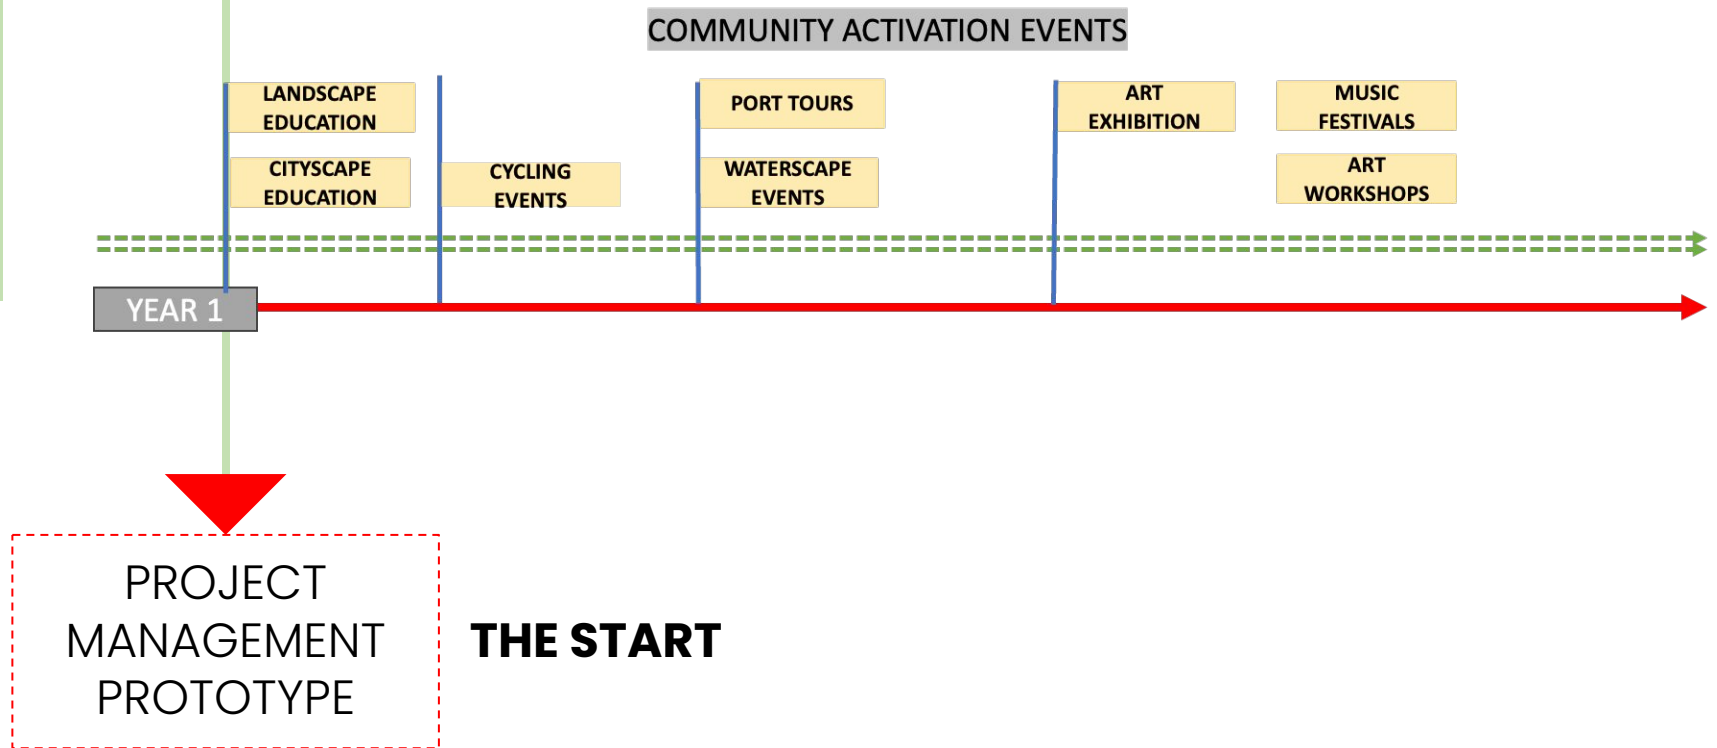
COMMUNITY ACTIVATION EVENTS

LANDSCAPE EDUCATION

CITYSCAPE EDUCATION

CYCLING EVENTS

PORT TOURS

WATERSCAPE EVENTS

ART EXHIBITION

MUSIC FESTIVALS

ART WORKSHOPS

YEAR 1

PROJECT MANAGEMENT PROTOTYPE

THE START